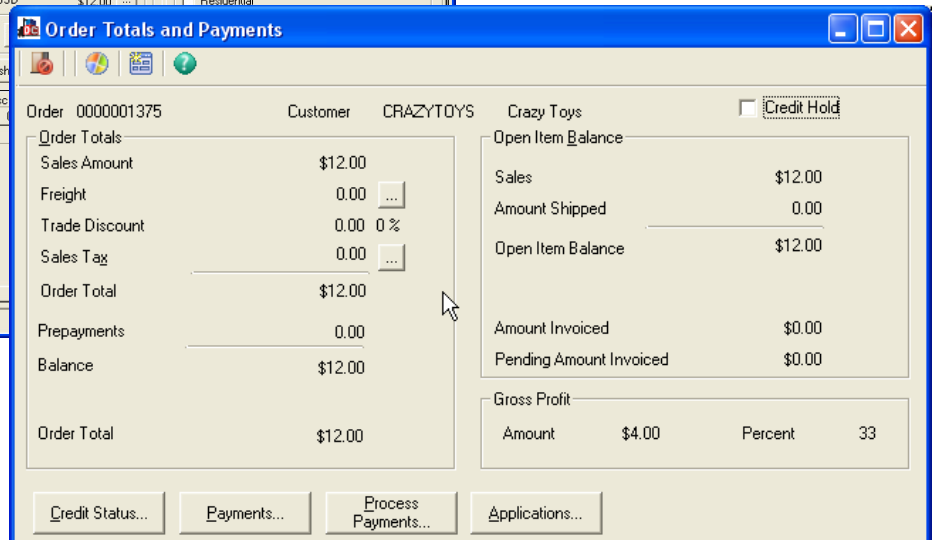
Order Totals and Payments

Order 0000001375 Customer CRAZYTOYS Crazy Toys

Credit Hold

Order Totals

| | | |
|---|---|---|
| Sales Amount | $12.00 | |
| Freight | 0.00 | ... |
| Trade Discount | 0.00 | 0 % |
| Sales Tax | 0.00 | ... |
| Order Total | $12.00 | |
| Prepayments | 0.00 | |
| Balance | $12.00 | |
| Order Total | $12.00 | |

Open Item Balance

| | |
|---|---|
| Sales | $12.00 |
| Amount Shipped | 0.00 |
| Open Item Balance | $12.00 |
| Amount Invoiced | $0.00 |
| Pending Amount Invoiced | $0.00 |

Gross Profit

Amount $4.00 Percent 33

Credit Status... Payments... Process Payments... Applications...